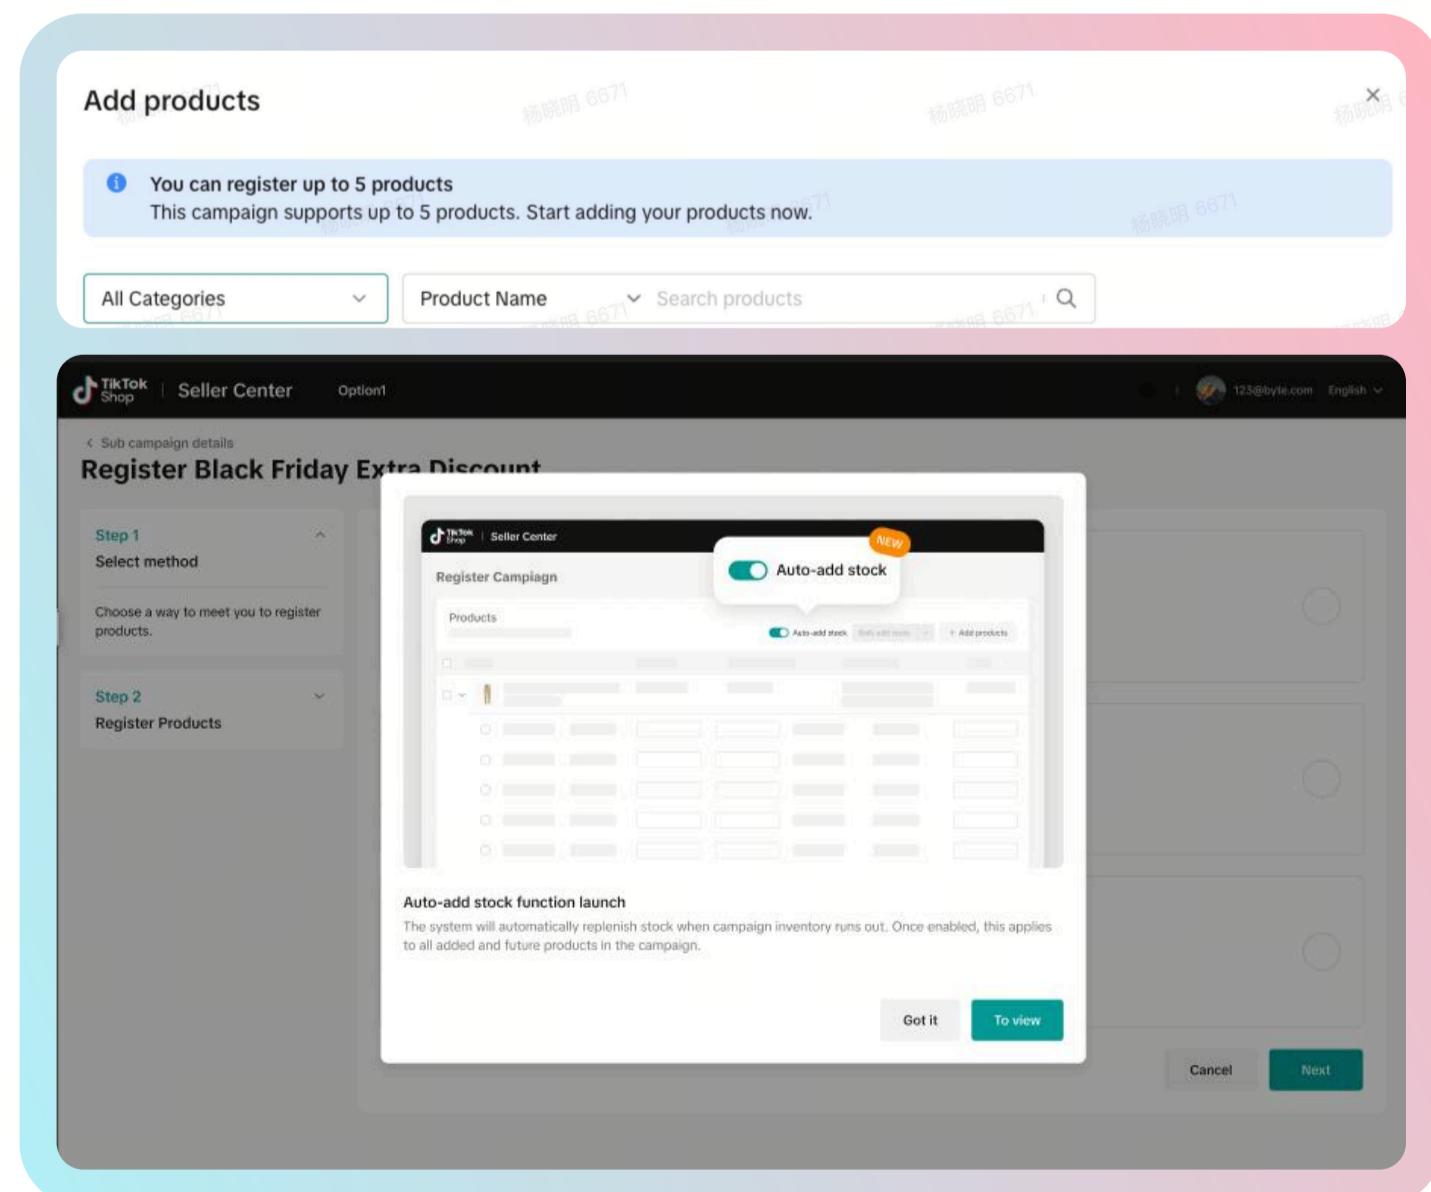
Add products

You can register up to 5 products
This campaign supports up to 5 products. Start adding your products now.

All Categories
Product Name
Search products

TikTok Shop | Seller Center Option1
123@byte.com English

< Sub campaign details
Register Black Friday Extra Discount

Step 1
Select method
Choose a way to meet you to register products.

Step 2
Register Products

TikTok Shop | Seller Center
NEW
Auto-add stock
Register Campiagn
Products
Auto-add stock
+ Add products

Auto-add stock function launch
The system will automatically replenish stock when campaign inventory runs out. Once enabled, this applies to all added and future products in the campaign.

Got it
To view

Cancel
Next